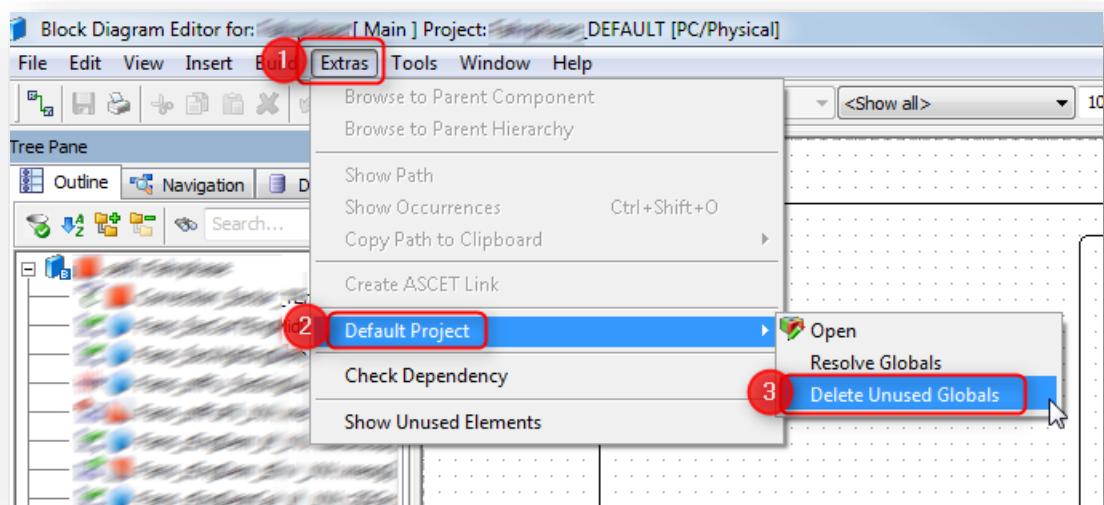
Block Diagram Editor for: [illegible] [ Main ] Project: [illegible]_DEFAULT [PC/Physical]

File Edit View Insert Build Extras Tools Window Help

1

<Show all>

10

Tree Pane

Outline Navigation D

Search...

Browse to Parent Component
Browse to Parent Hierarchy
Show Path
Show Occurrences Ctrl+Shift+O
Copy Path to Clipboard
Create ASCET Link
2
Default Project
Check Dependency
Show Unused Elements

Open
Resolve Globals
3
Delete Unused Globals